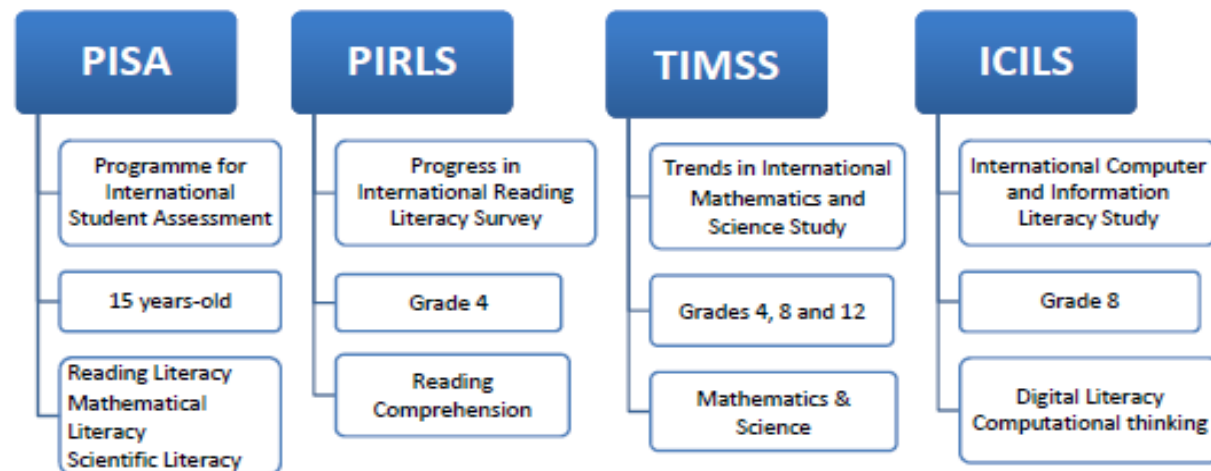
PISA

Programme for International Student Assessment

15 years-old

Reading Literacy
Mathematical Literacy
Scientific Literacy

PIRLS

Progress in International Reading Literacy Survey

Grade 4

Reading Comprehension

TIMSS

Trends in International Mathematics and Science Study

Grades 4, 8 and 12

Mathematics & Science

ICILS

International Computer and Information Literacy Study

Grade 8

Digital Literacy
Computational thinking